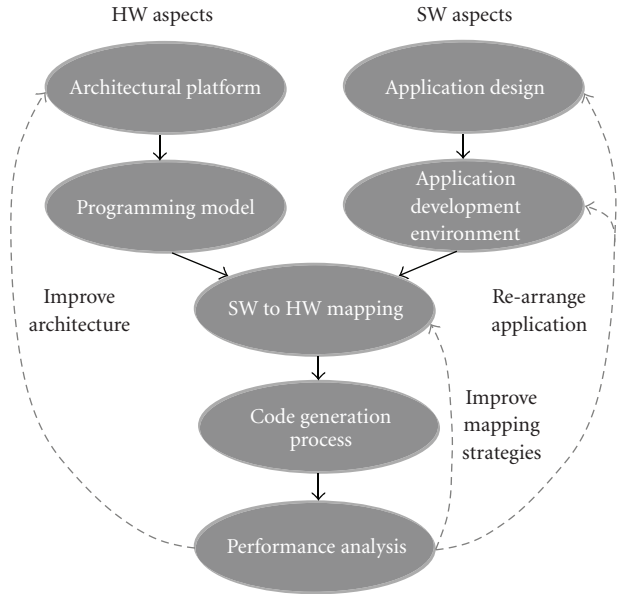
HW aspects

SW aspects

Architectural platform

Application design

Programming model

Application development environment

Improve architecture

SW to HW mapping

Re-arrange application

Code generation process

Improve mapping strategies

Performance analysis